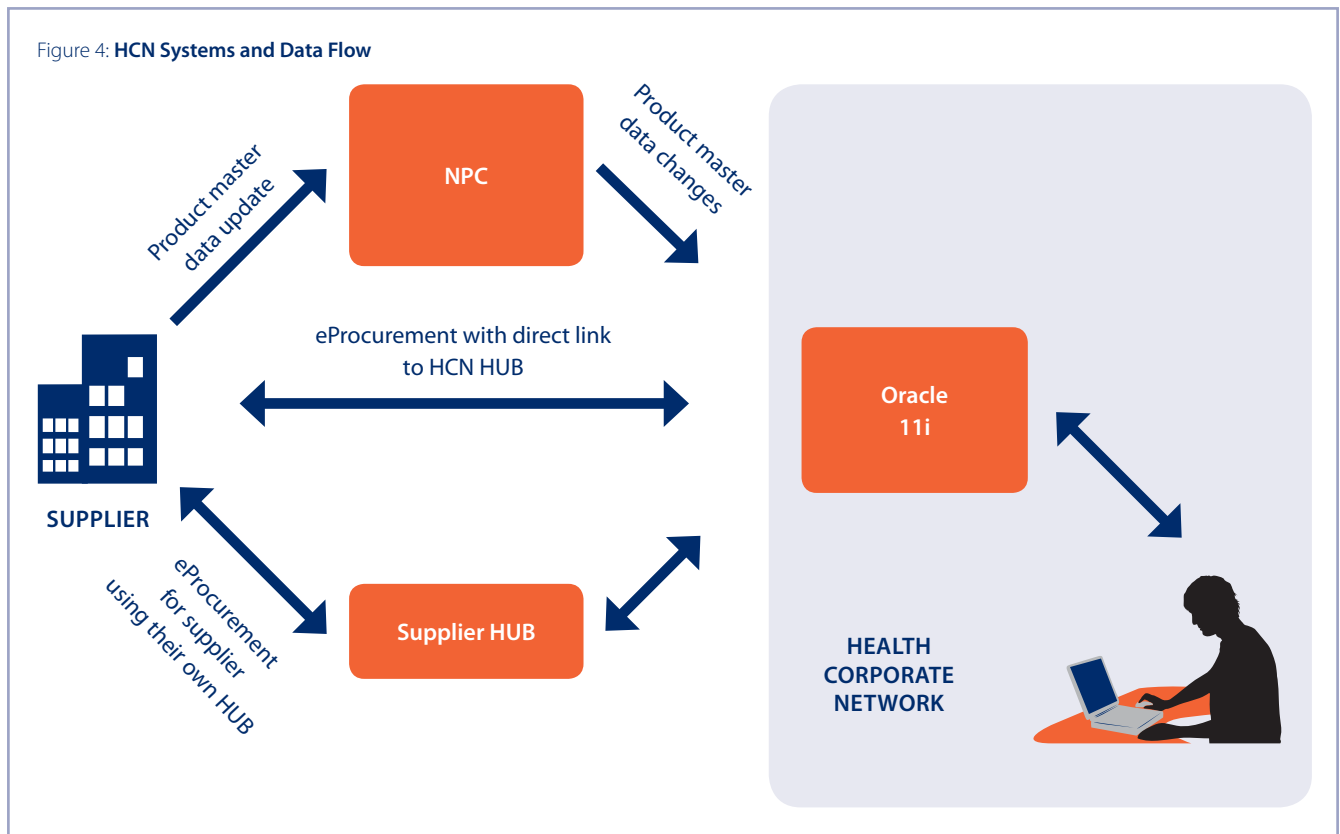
Figure 4: **HCN Systems and Data Flow**

Product master data update

NPC

Product master data changes

eProcurement with direct link to HCN HUB

Oracle 11i

SUPPLIER

eProcurement for supplier using their own HUB

Supplier HUB

HEALTH CORPORATE NETWORK